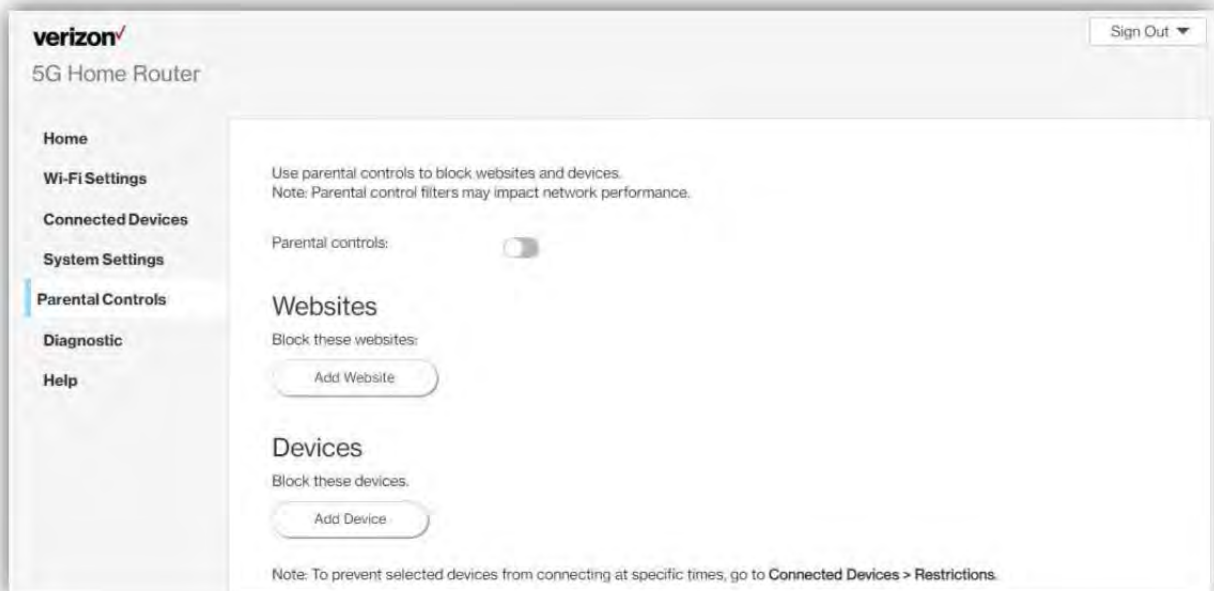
verizon✓
5G Home Router

Sign Out ▼

Home
Wi-Fi Settings
Connected Devices
System Settings
Parental Controls
Diagnostic
Help

Use parental controls to block websites and devices.
Note: Parental control filters may impact network performance.

Parental controls:

Websites
Block these websites:
Add Website

Devices
Block these devices.
Add Device

Note: To prevent selected devices from connecting at specific times, go to Connected Devices > Restrictions.